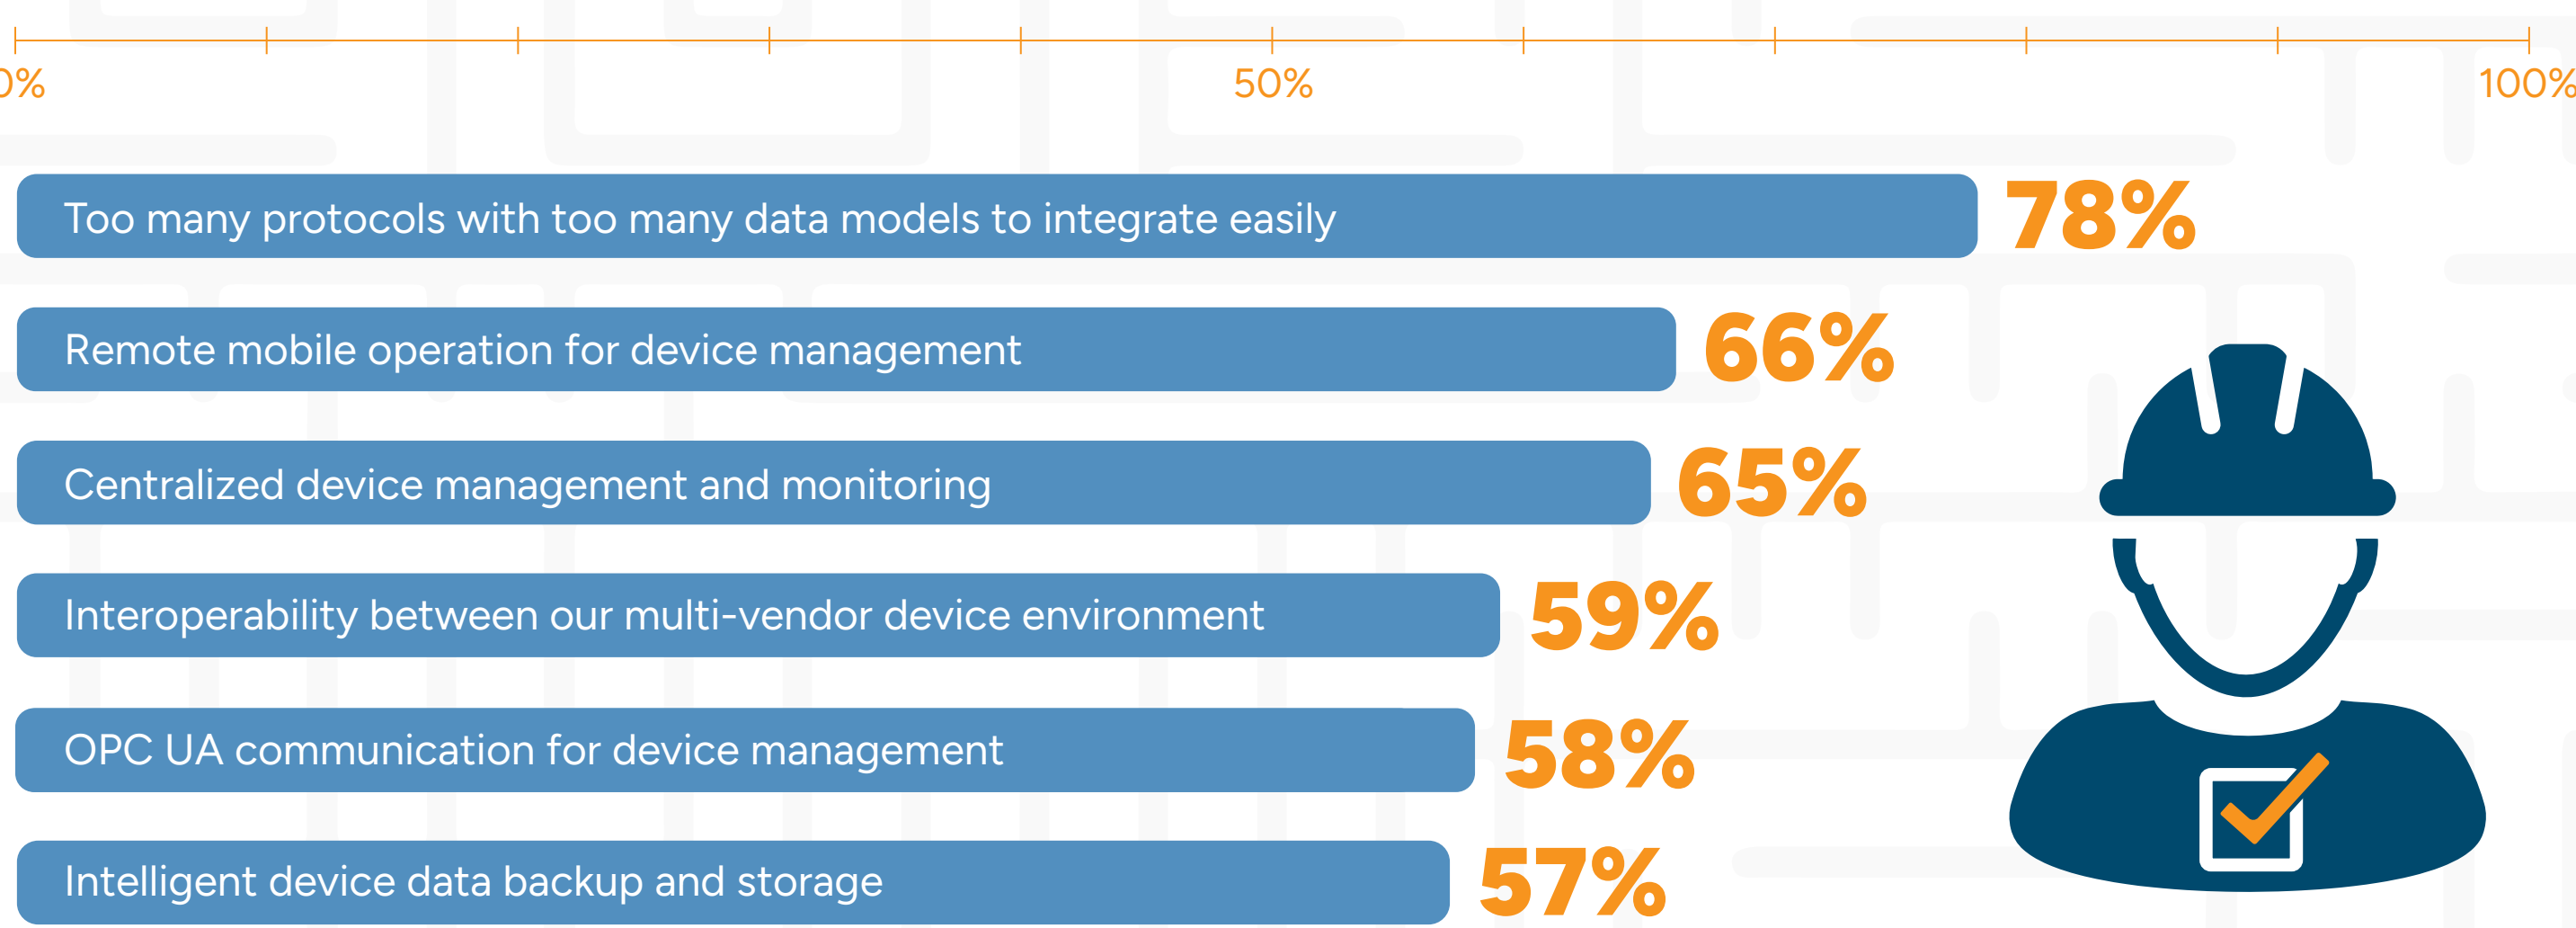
0% 50% 100%

Too many protocols with too many data models to integrate easily 78%

Remote mobile operation for device management 66%

Centralized device management and monitoring 65%

Interoperability between our multi-vendor device environment 59%

OPC UA communication for device management 58%

Intelligent device data backup and storage 57%